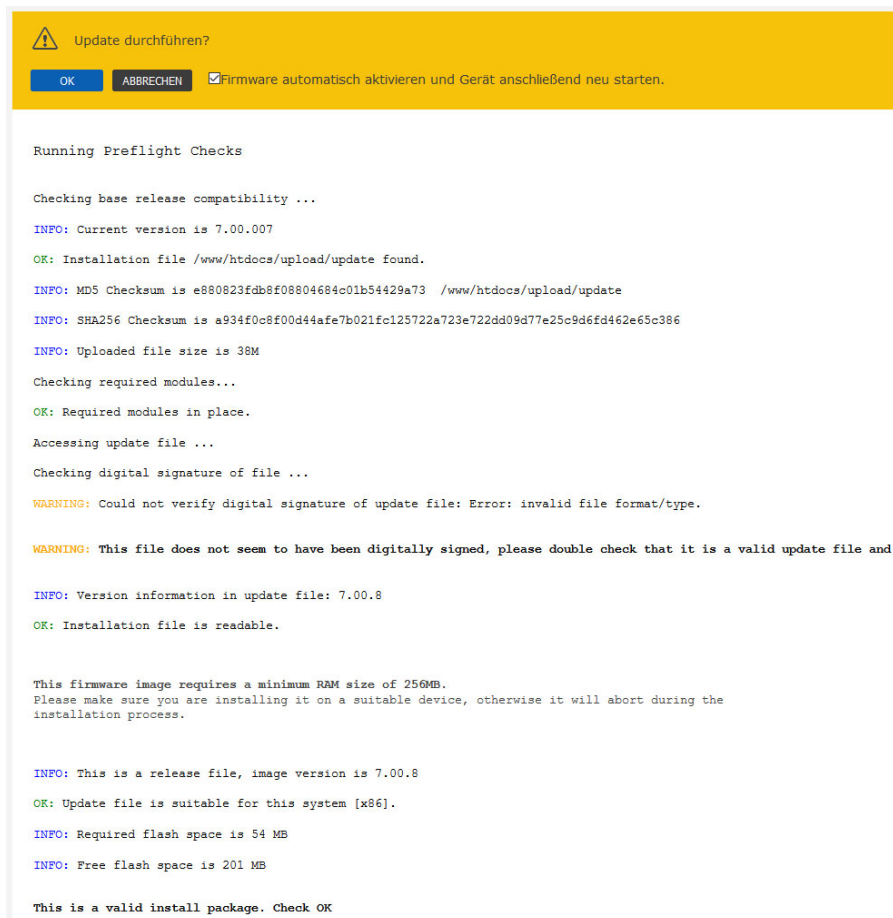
Update durchführen?

OK ABBRECHEN Firmware automatisch aktivieren und Gerät anschließend neu starten.

Running Preflight Checks

Checking base release compatibility ...

INFO: Current version is 7.00.007

OK: Installation file /www/htdocs/upload/update found.

INFO: MD5 Checksum is e880823fdb8f08804684c01b54429a73 /www/htdocs/upload/update

INFO: SHA256 Checksum is a934f0c8f00d44afe7b021fc125722a723e722dd09d77e25c9d6fd462e65c386

INFO: Uploaded file size is 38M

Checking required modules...

OK: Required modules in place.

Accessing update file ...

Checking digital signature of file ...

WARNING: Could not verify digital signature of update file: Error: invalid file format/type.

WARNING: This file does not seem to have been digitally signed, please double check that it is a valid update file and

INFO: Version information in update file: 7.00.8

OK: Installation file is readable.

This firmware image requires a minimum RAM size of 256MB.
Please make sure you are installing it on a suitable device, otherwise it will abort during the installation process.

INFO: This is a release file, image version is 7.00.8

OK: Update file is suitable for this system [x86].

INFO: Required flash space is 54 MB

INFO: Free flash space is 201 MB

This is a valid install package. Check OK